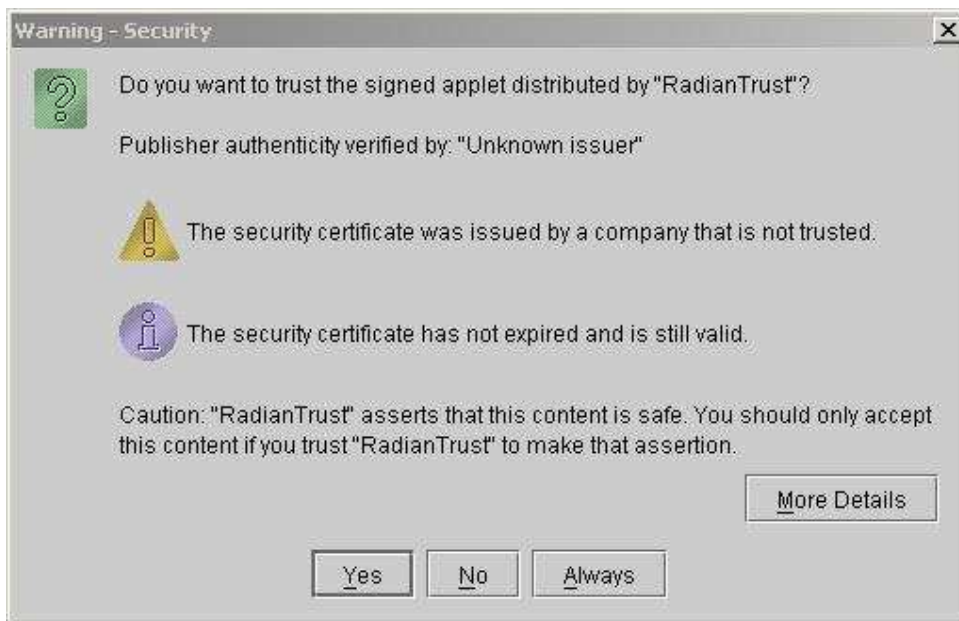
Warning - Security

Do you want to trust the signed applet distributed by "RadianTrust"?

Publisher authenticity verified by: "Unknown issuer"

The security certificate was issued by a company that is not trusted.

The security certificate has not expired and is still valid.

Caution: "RadianTrust" asserts that this content is safe. You should only accept this content if you trust "RadianTrust" to make that assertion.

More Details

Yes No Always